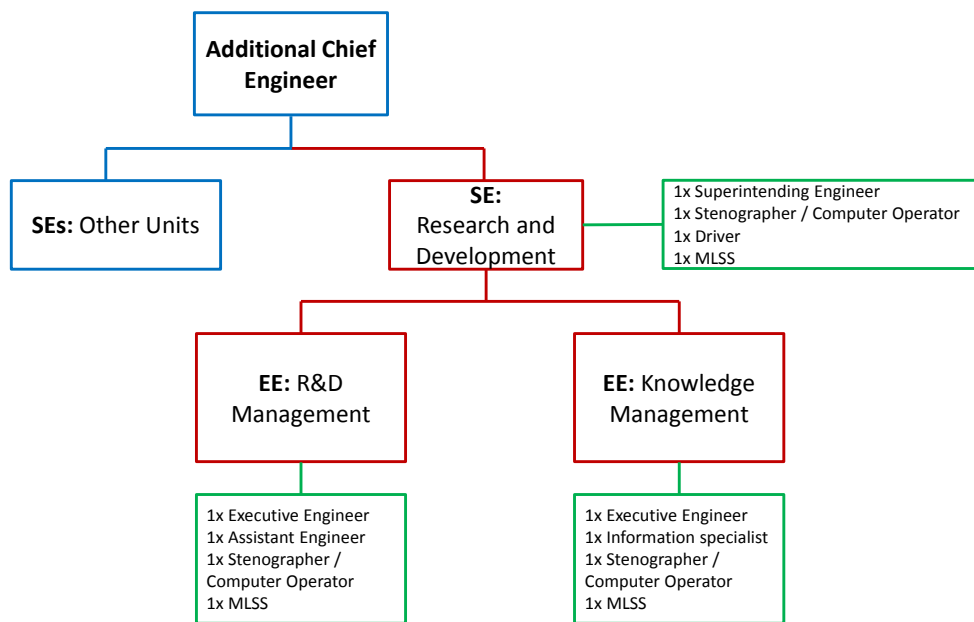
Additional Chief Engineer

SEs: Other Units

SE: Research and Development

1x Superintending Engineer
1x Stenographer / Computer Operator
1x Driver
1x MLSS

EE: R&D Management

EE: Knowledge Management

1x Executive Engineer
1x Assistant Engineer
1x Stenographer / Computer Operator
1x MLSS

1x Executive Engineer
1x Information specialist
1x Stenographer / Computer Operator
1x MLSS